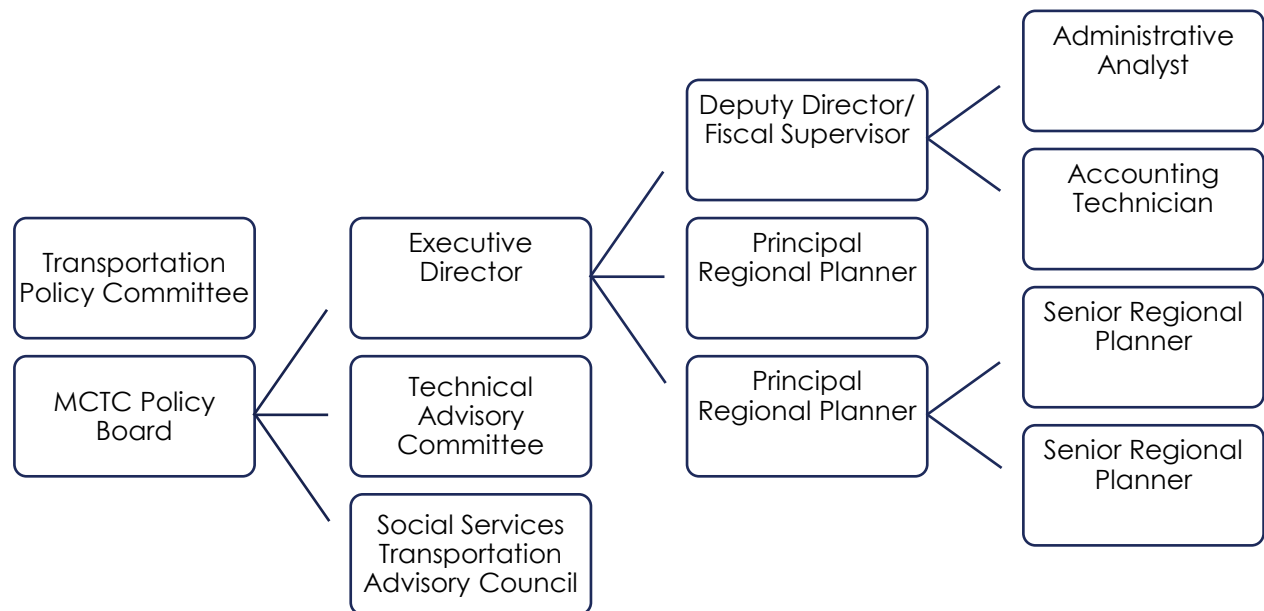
Transportation Policy Committee

MCTC Policy Board

Executive Director

Technical Advisory Committee

Social Services Transportation Advisory Council

Deputy Director/ Fiscal Supervisor

Principal Regional Planner

Principal Regional Planner

Administrative Analyst

Accounting Technician

Senior Regional Planner

Senior Regional Planner